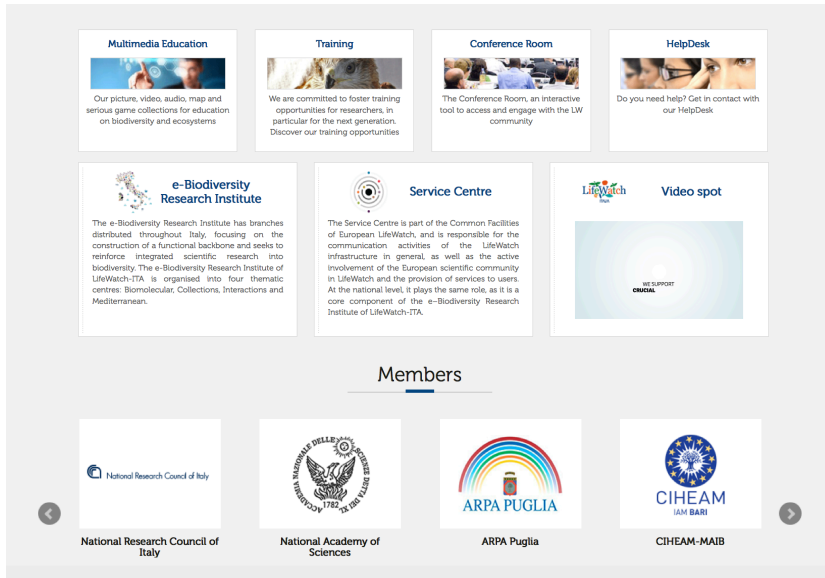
Multimedia Education

Our picture, video, audio, map and serious game collections for education on biodiversity and ecosystems

Training

We are committed to foster training opportunities for researchers, in particular for the next generation. Discover our training opportunities

Conference Room

The Conference Room, an interactive tool to access and engage with the LW community

HelpDesk

Do you need help? Get in contact with our HelpDesk

e-Biodiversity Research Institute

The e-Biodiversity Research Institute has branches distributed throughout Italy, focusing on the construction of a functional backbone and seeks to reinforce integrated scientific research into biodiversity. The e-Biodiversity Research Institute of LifeWatch-ITA is organised into four thematic centres: Biomolecular, Collections, Interactions and Mediterranean.

Service Centre

The Service Centre is part of the Common Facilities of European LifeWatch, and is responsible for the communication activities of the LifeWatch infrastructure in general, as well as the active involvement of the European scientific community in LifeWatch and the provision of services to users. At the national level, it plays the same role, as it is a core component of the e-Biodiversity Research Institute of LifeWatch-ITA.

LifeWatch

Video spot

WE SUPPORT
CRUCIAL

Members

National Research Council of Italy

ACCADEMIA NAZIONALE DELLE SCIENZE DETTA DEI XL
1782

ARPA PUGLIA

CIHEAM
IAM BARI

National Research Council of Italy

National Academy of Sciences

ARPA Puglia

CIHEAM-MAIB